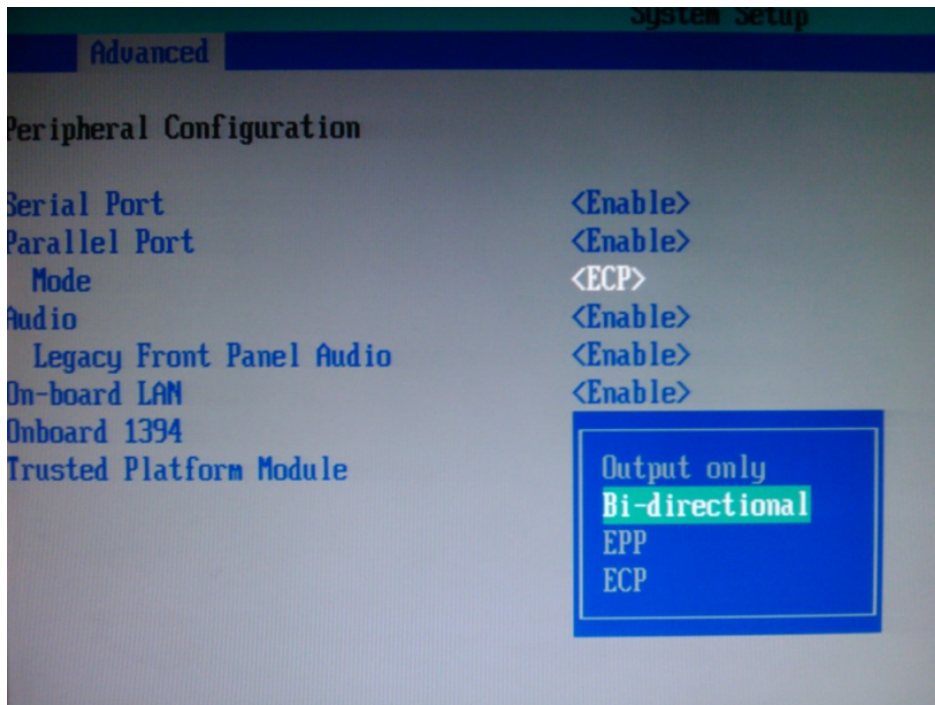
System Setup
Advanced

eripheral Configuration

erial Port <Enable>
arallel Port <Enable>
Mode <ECP>
udio <Enable>
Legacy Front Panel Audio <Enable>
n-board LAN <Enable>
nboard 1394
Trusted Platform Module

Output only
Bi-directional
EPP
ECP